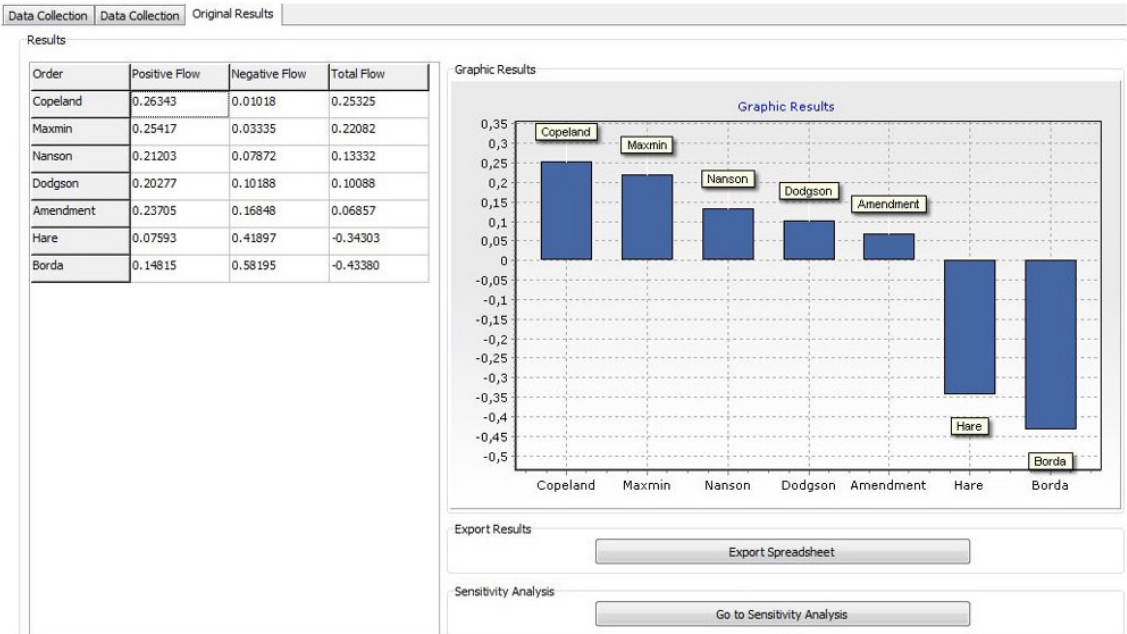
Data Collection | Data Collection | Original Results

Results

| Order | Positive Flow | Negative Flow | Total Flow |
|---|---|---|---|
| Copeland | 0.26343 | 0.01018 | 0.25325 |
| Maxmin | 0.25417 | 0.03335 | 0.22082 |
| Nanson | 0.21203 | 0.07872 | 0.13332 |
| Dodgson | 0.20277 | 0.10188 | 0.10088 |
| Amendment | 0.23705 | 0.16848 | 0.06857 |
| Hare | 0.07593 | 0.41897 | -0.34303 |
| Borda | 0.14815 | 0.58195 | -0.43380 |

Graphic Results

Graphic Results

0,35
0,3
0,25
0,2
0,15
0,1
0,05
0
-0,05
-0,1
-0,15
-0,2
-0,25
-0,3
-0,35
-0,4
-0,45
-0,5

Copeland
Maxmin
Nanson
Dodgson
Amendment
Hare
Borda

Copeland Maxmin Nanson Dodgson Amendment Hare Borda

Export Results

Export Spreadsheet

Sensitivity Analysis

Go to Sensitivity Analysis